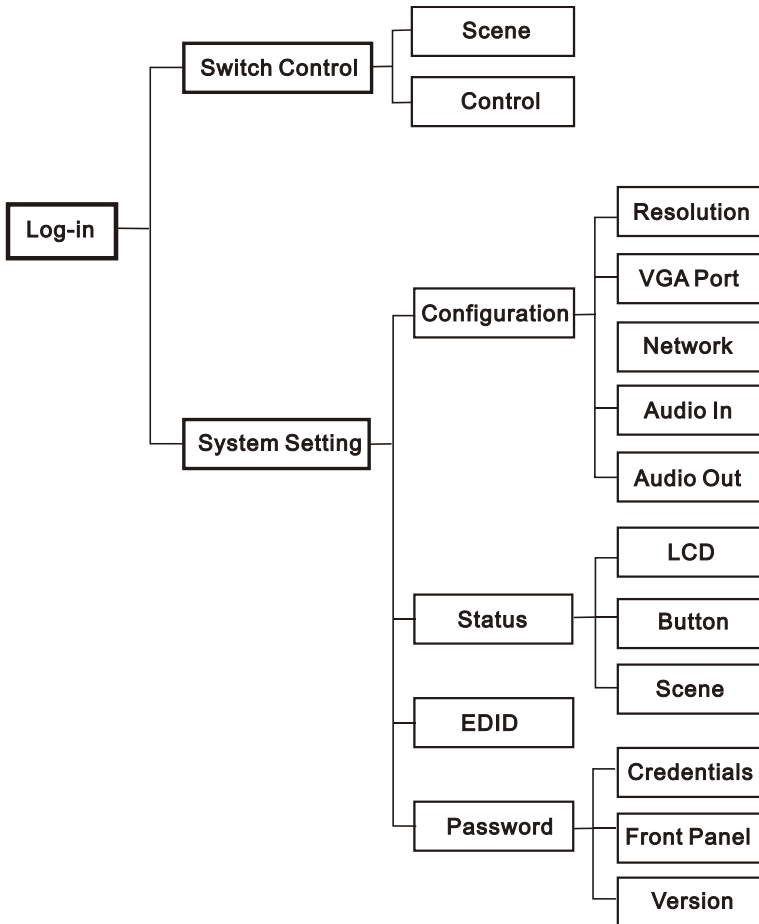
Log-in

Switch Control

Scene

Control

System Setting

Configuration

Resolution

VGA Port

Network

Audio In

Audio Out

Status

LCD

Button

Scene

EDID

Password

Credentials

Front Panel

Version